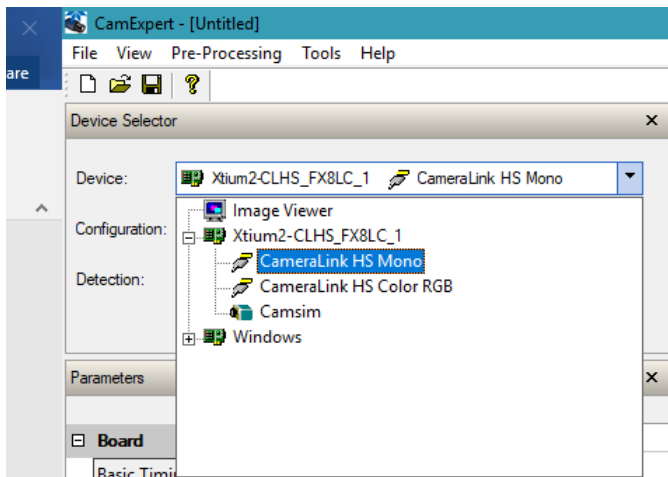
are

CamExpert - [Untitled]

File View Pre-Processing Tools Help

Device Selector

Device: Xtium2-CLHS_FX8LC_1 CameraLink HS Mono

Configuration:

Detection:

Image Viewer
Xtium2-CLHS_FX8LC_1
CameraLink HS Mono
CameraLink HS Color RGB
Camsim
Windows

Parameters

Board

Basic Timi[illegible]